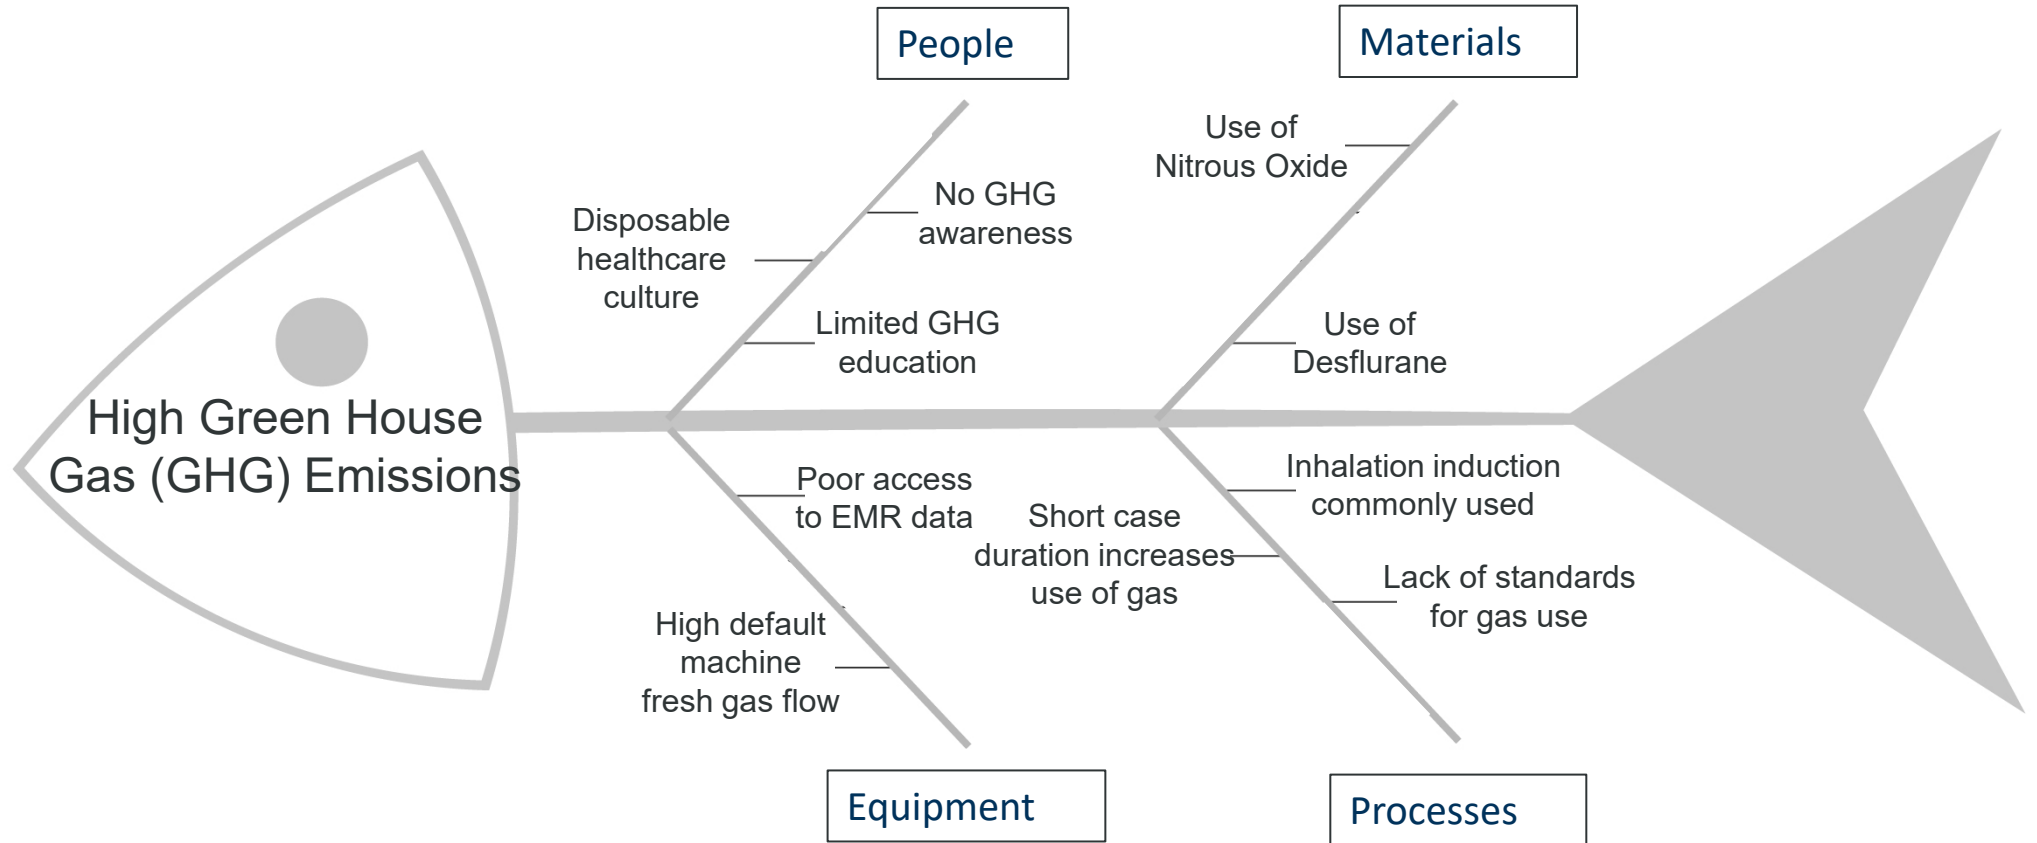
People

Materials

Use of Nitrous Oxide

No GHG awareness

Disposable healthcare culture

Limited GHG education

Use of Desflurane

High Green House Gas (GHG) Emissions

Poor access to EMR data

Short case duration increases use of gas

Inhalation induction commonly used

Lack of standards for gas use

High default machine fresh gas flow

Equipment

Processes